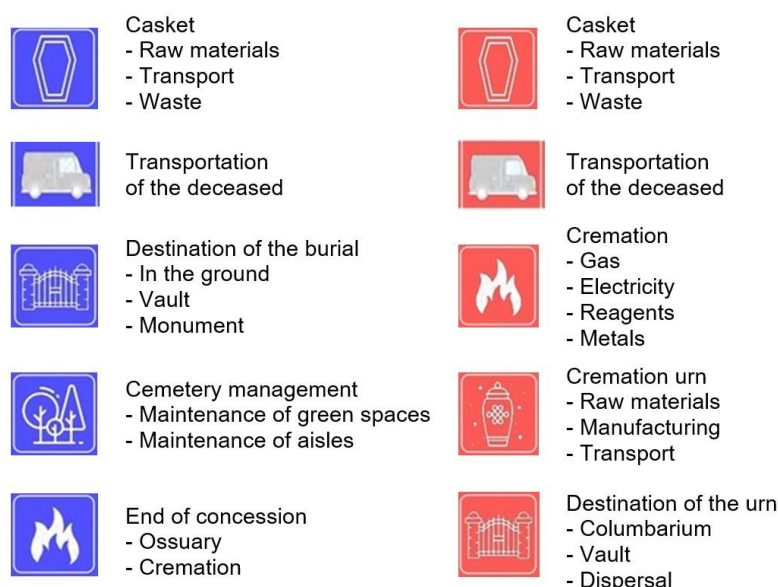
Casket
- Raw materials
- Transport
- Waste

Transportation of the deceased

Destination of the burial
- In the ground
- Vault
- Monument

Cemetery management
- Maintenance of green spaces
- Maintenance of aisles

End of concession
- Ossuary
- Cremation

Casket
- Raw materials
- Transport
- Waste

Transportation of the deceased

Cremation
- Gas
- Electricity
- Reagents
- Metals

Cremation urn
- Raw materials
- Manufacturing
- Transport

Destination of the urn
- Columbarium
- Vault
- Dispersal